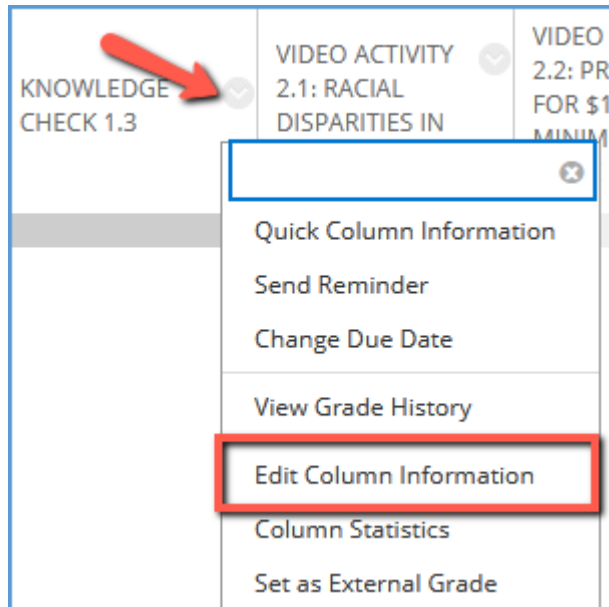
KNOWLEDGE CHECK 1.3

VIDEO ACTIVITY 2.1: RACIAL DISPARITIES IN

VIDEO 2.2: PR FOR $1 MINIM

Quick Column Information
Send Reminder
Change Due Date
View Grade History
Edit Column Information
Column Statistics
Set as External Grade